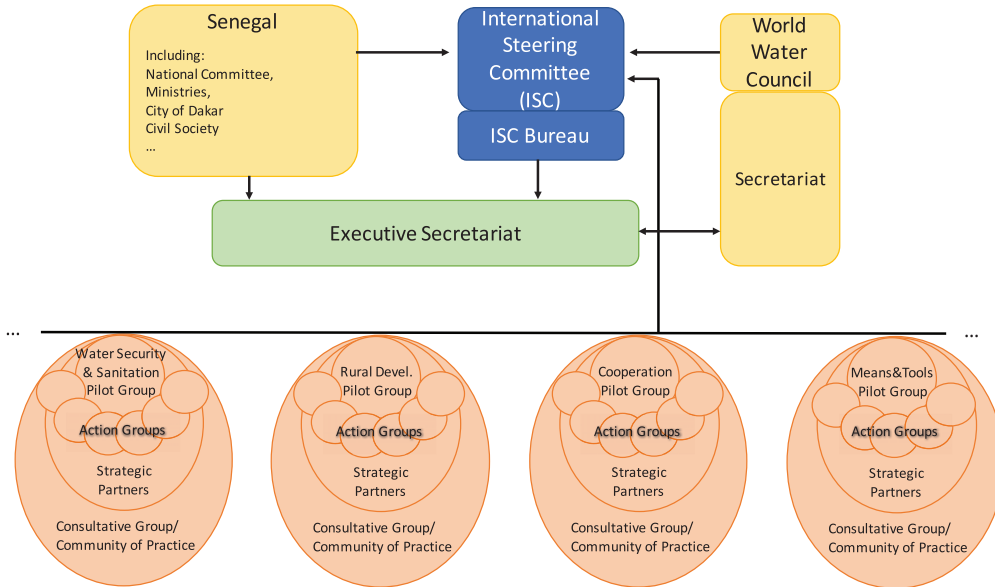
Senegal

Including:
National Committee,
Ministries,
City of Dakar
Civil Society
...

International Steering Committee (ISC)

ISC Bureau

World Water Council

Secretariat

Executive Secretariat

...

...

Water Security & Sanitation Pilot Group

Action Groups

Strategic Partners

Consultative Group/ Community of Practice

Rural Devel. Pilot Group

Action Groups

Strategic Partners

Consultative Group/ Community of Practice

Cooperation Pilot Group

Action Groups

Strategic Partners

Consultative Group/ Community of Practice

Means&Tools Pilot Group

Action Groups

Strategic Partners

Consultative Group/ Community of Practice